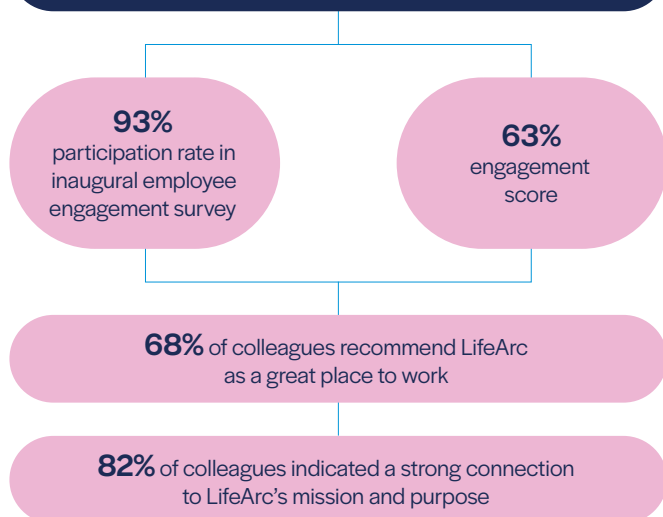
93%
participation rate in inaugural employee engagement survey

63%
engagement score

68% of colleagues recommend LifeArc as a great place to work

82% of colleagues indicated a strong connection to LifeArc's mission and purpose